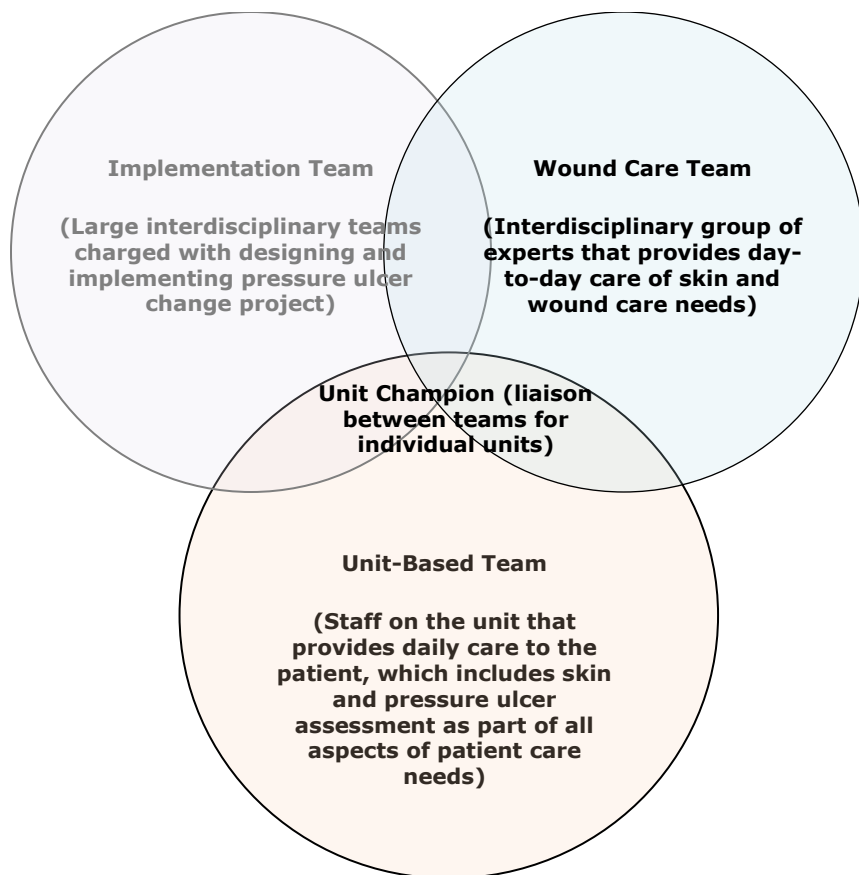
Implementation Team

(Large interdisciplinary teams charged with designing and implementing pressure ulcer change project)

Wound Care Team

(Interdisciplinary group of experts that provides day-to-day care of skin and wound care needs)

Unit Champion (liaison between teams for individual units)

Unit-Based Team

(Staff on the unit that provides daily care to the patient, which includes skin and pressure ulcer assessment as part of all aspects of patient care needs)